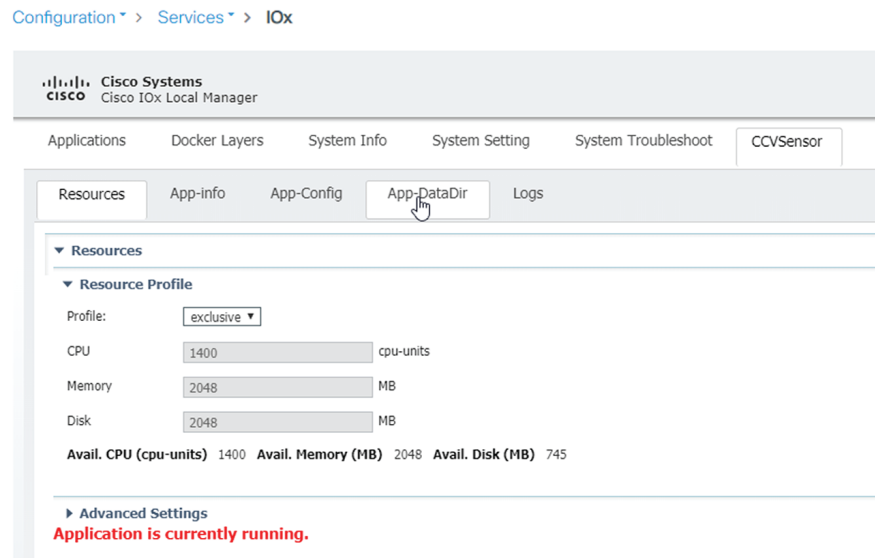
Configuration > Services > IOx

cisco Cisco Systems
Cisco IOx Local Manager

Applications Docker Layers System Info System Setting System Troubleshoot CCVSensor

Resources App-info App-Config App-DataDir Logs

▼ Resources

▼ Resource Profile

Profile: exclusive ▼

CPU 1400 cpu-units

Memory 2048 MB

Disk 2048 MB

Avail. CPU (cpu-units) 1400 Avail. Memory (MB) 2048 Avail. Disk (MB) 745

▶ Advanced Settings

Application is currently running.